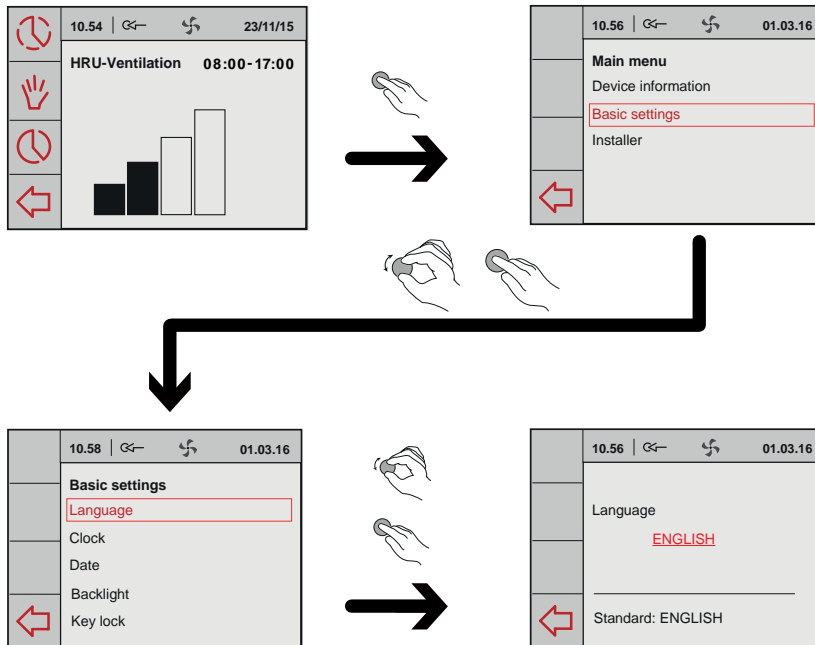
10.54 23/11/15
HRU-Ventilation 08:00-17:00

10.56 01.03.16
Main menu
Device information
Basic settings
Installer

10.58 01.03.16
Basic settings
Language
Clock
Date
Backlight
Key lock

10.56 01.03.16
Language
ENGLISH
Standard: ENGLISH